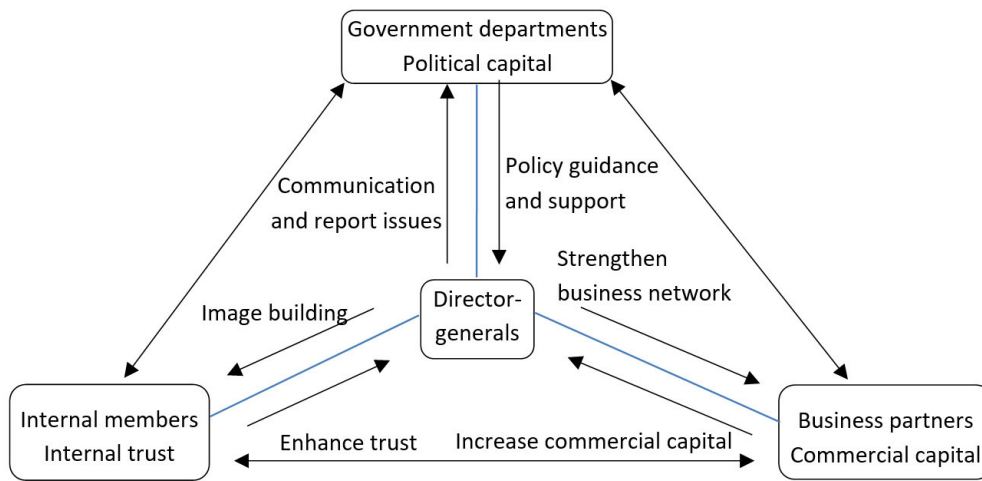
Government departments
Political capital

Communication and report issues

Policy guidance and support

Strengthen business network

Image building

Director-generals

Internal members
Internal trust

Enhance trust

Increase commercial capital

Business partners
Commercial capital